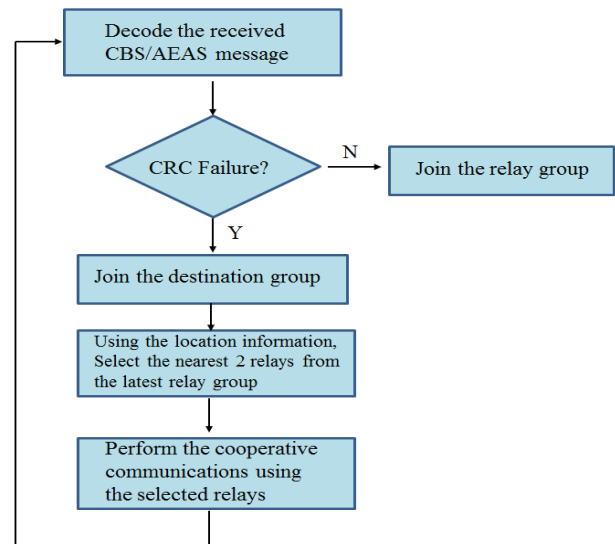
Decode the received CBS/AEAS message

CRC Failure?

N

Join the relay group

Y

Join the destination group

Using the location information, Select the nearest 2 relays from the latest relay group

Perform the cooperative communications using the selected relays